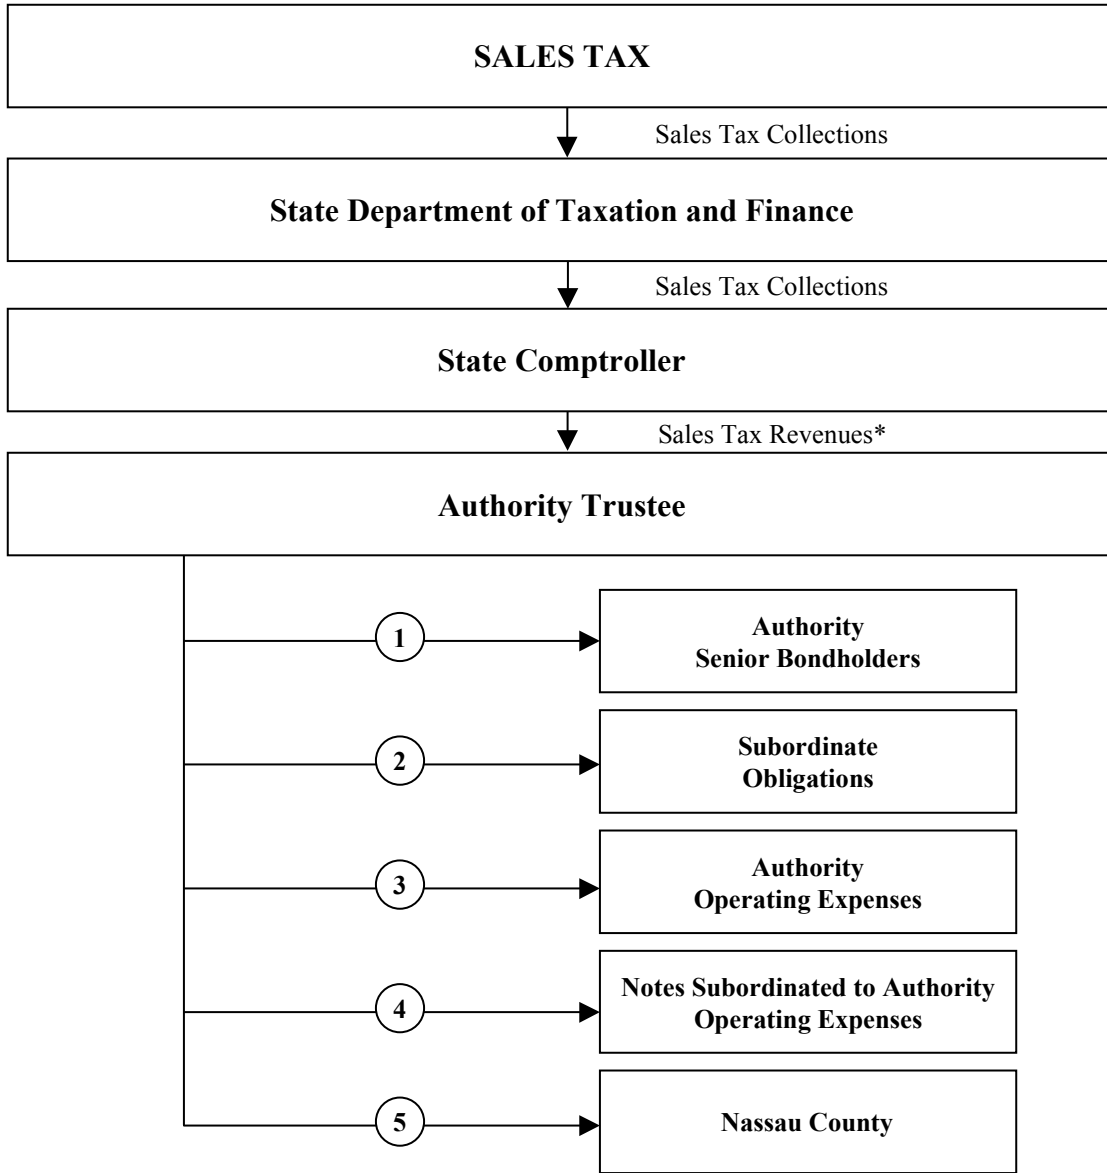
SALES TAX

Sales Tax Collections

State Department of Taxation and Finance

Sales Tax Collections

State Comptroller

Sales Tax Revenues*

Authority Trustee

1

Authority Senior Bondholders

2

Subordinate Obligations

3

Authority Operating Expenses

4

Notes Subordinated to Authority Operating Expenses

5

Nassau County